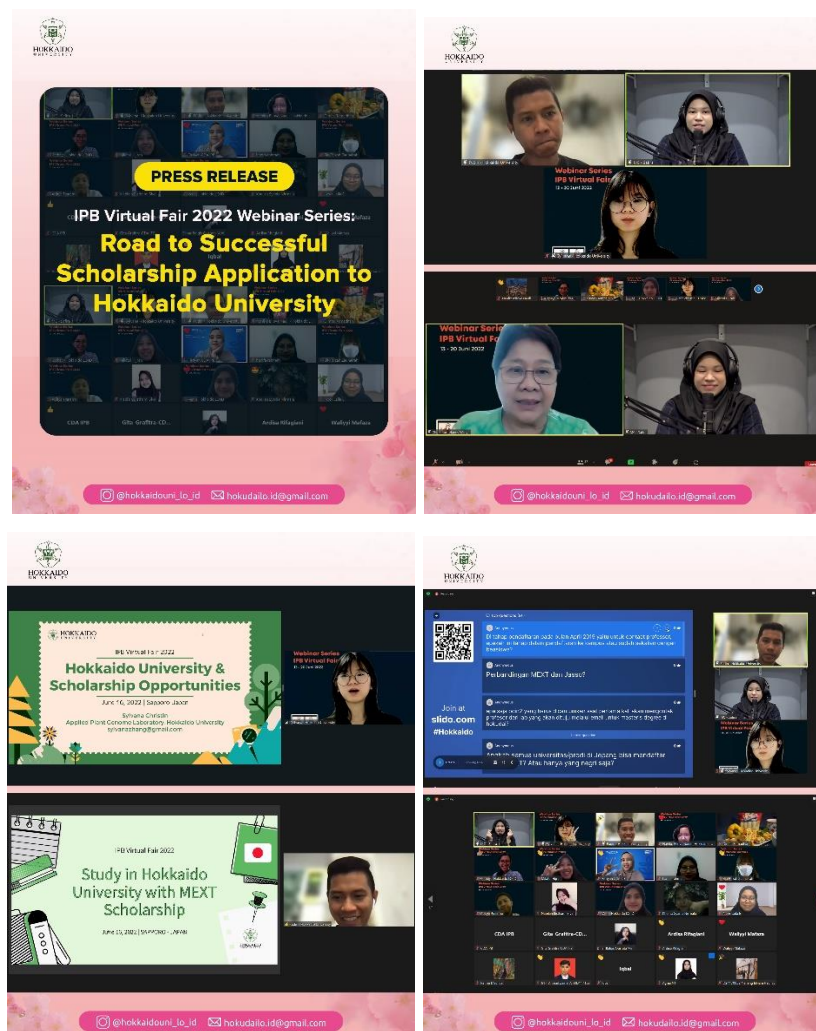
HOKKAIDO UNIVERSITY

PRESS RELEASE

IPB Virtual Fair 2022 Webinar Series: Road to Successful Scholarship Application to Hokkaido University

CDA IPB
Gita Graffitra-CD...
Ardisa Rifaqiani
Wallyyi Mafiara

@hokkaidouni_lo_id hokudailo.id@gmail.com

HOKKAIDO UNIVERSITY

Webinar Series IPB Virtual Fair
13 - 20 Juni 2022

Webinar Series IPB Virtual Fair
13 - 20 Juni 2022

@hokkaidouni_lo_id hokudailo.id@gmail.com

HOKKAIDO UNIVERSITY

IPB Virtual Fair 2022
HOKKAIDO
Hokkaido University & Scholarship Opportunities
Sylvana Christin
Applied Plant Genome Laboratory, Hokkaido University
sylvanashang@gmail.com
June 16, 2022 | Sapporo Japan

Webinar Series IPB Virtual Fair
13 - 20 Juni 2022

IPB Virtual Fair 2022
Study in Hokkaido University with MEXT Scholarship
June 15, 2022 | SAPPORO - JAPAN

@hokkaidouni_lo_id hokudailo.id@gmail.com

HOKKAIDO UNIVERSITY

Join at slido.com #Hokkaido

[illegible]
Perbandingan MEXT dan Jasso?
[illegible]
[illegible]

CDA IPB
Gita Graffitra-CD...
Ardisa Rifaqiani
Wallyyi Mafiara
Iqbal

@hokkaidouni_lo_id hokudailo.id@gmail.com